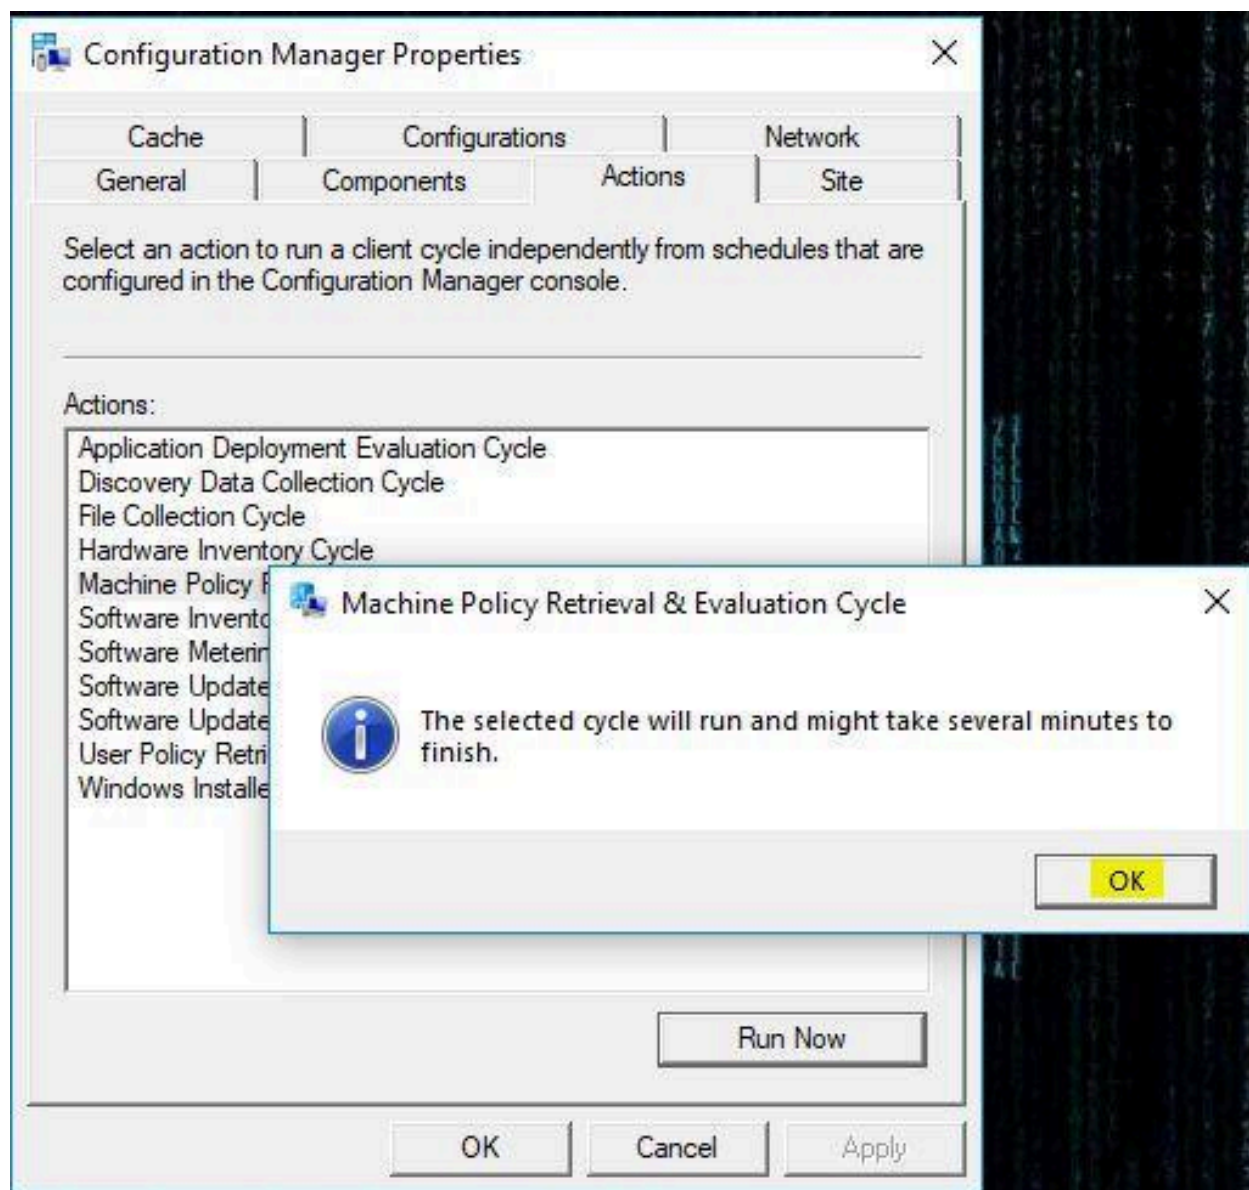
Configuration Manager Properties

Cache | Configurations | Network
General | Components | Actions | Site

Select an action to run a client cycle independently from schedules that are configured in the Configuration Manager console.

Actions:

Application Deployment Evaluation Cycle
Discovery Data Collection Cycle
File Collection Cycle
Hardware Inventory Cycle
Machine Policy R
Software Invento
Software Meterin
Software Update
Software Update
User Policy Retri
Windows Installe

Machine Policy Retrieval & Evaluation Cycle

The selected cycle will run and might take several minutes to finish.

OK

Run Now

OK Cancel Apply